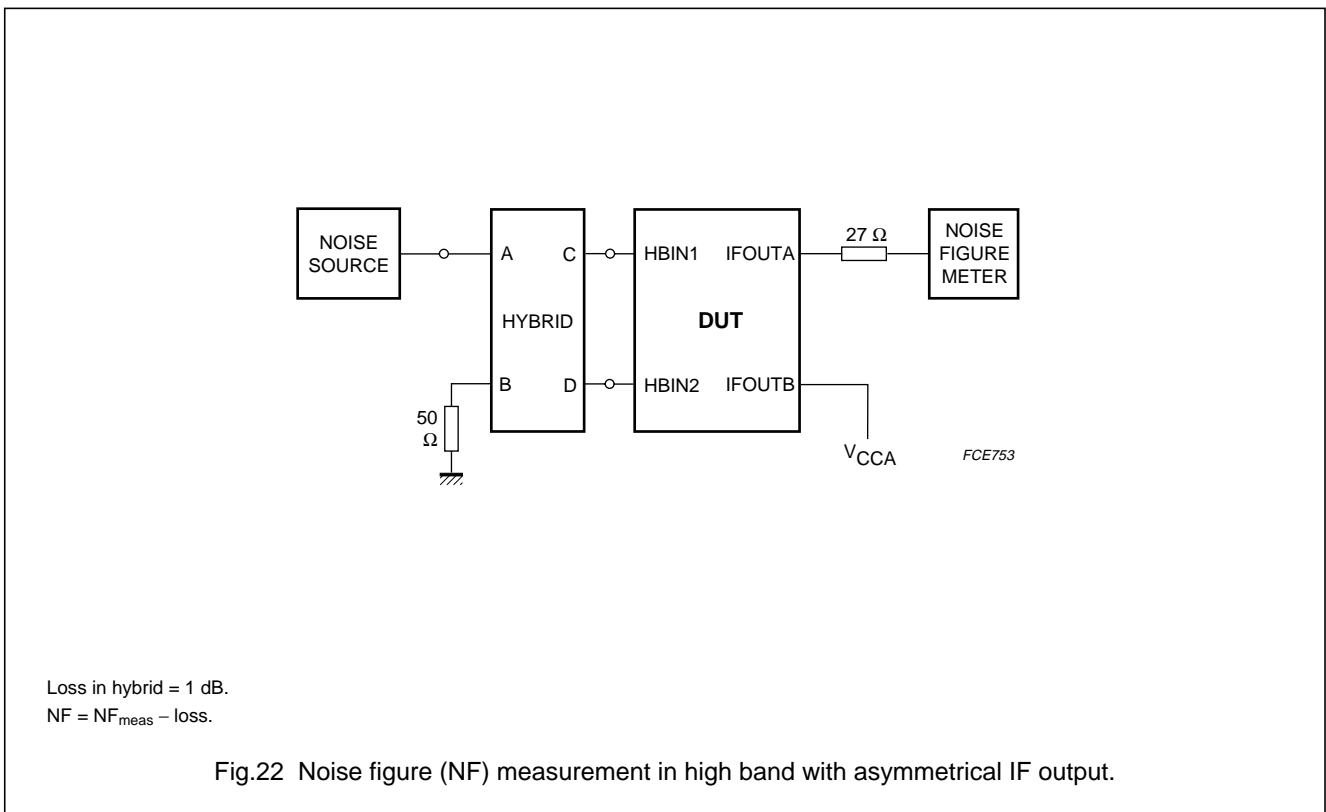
NOISE SOURCE

A

C

HYBRID

B

D

50 Ω

HBIN1

IFOUTA

DUT

HBIN2

IFOUTB

27 Ω

NOISE FIGURE METER

$V_{CCA}$

FCE753

Loss in hybrid = 1 dB.
$NF = NF_{meas} - loss$.

Fig.22 Noise figure (NF) measurement in high band with asymmetrical IF output.